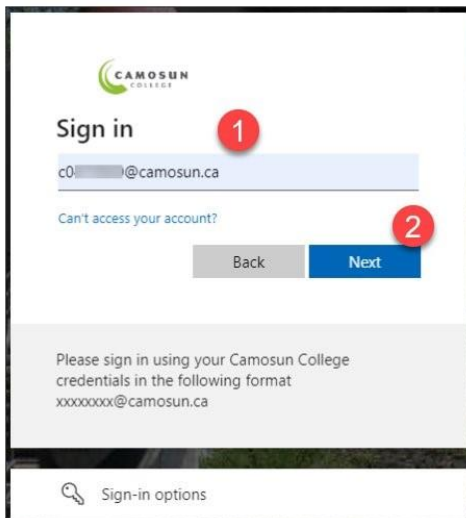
CAMOSUN COLLEGE

Sign in

1

c0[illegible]@camosun.ca

Can't access your account?

2

Back

Next

Please sign in using your Camosun College credentials in the following format xxxxxxxx@camosun.ca

Sign-in options